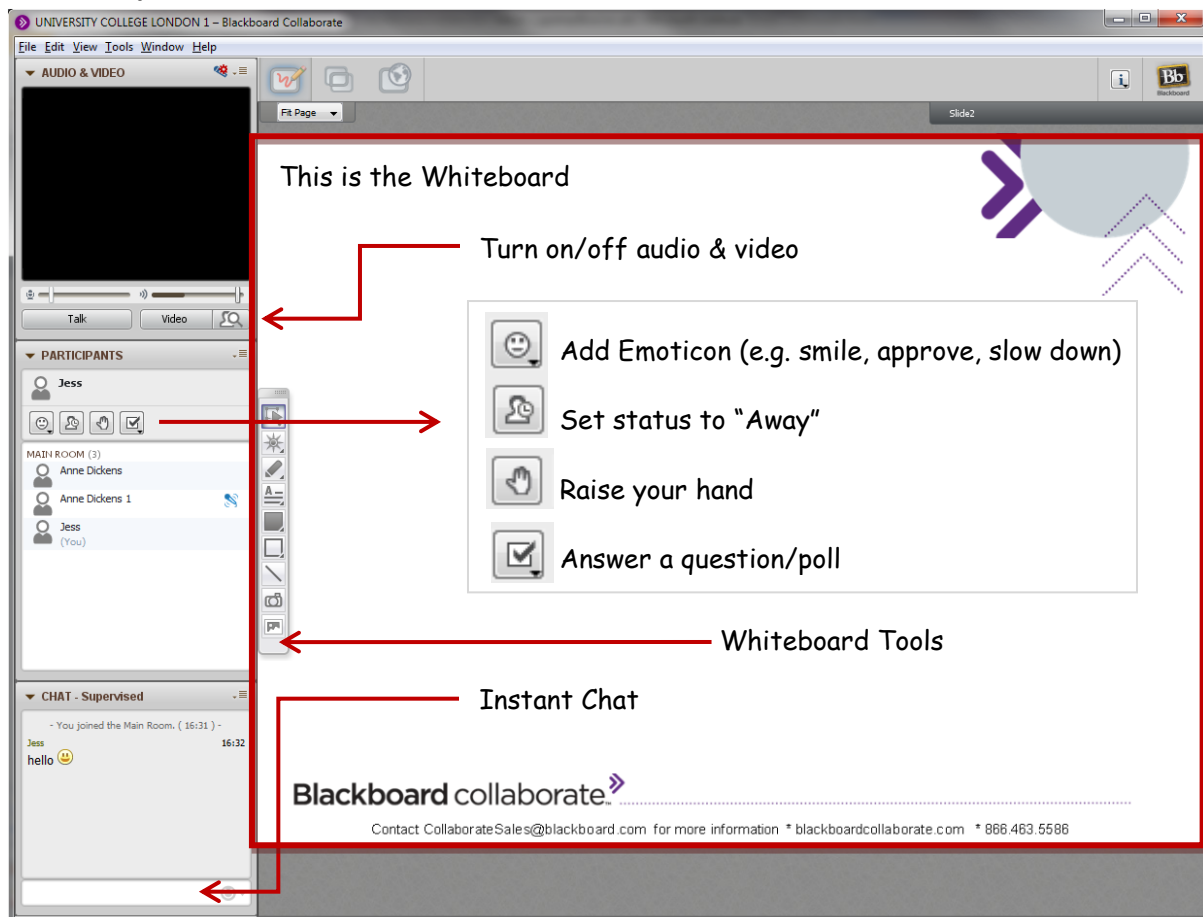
UNIVERSITY COLLEGE LONDON 1 – Blackboard Collaborate

File Edit View Tools Window Help

AUDIO & VIDEO

Talk Video

PARTICIPANTS

Jess

MAIN ROOM (3)
Anne Dickens
Anne Dickens 1
Jess
(You)

CHAT - Supervised

- You joined the Main Room. ( 16:31 ) -
Jess 16:32
hello

Fit Page

Slide2

Bb Blackboard

This is the Whiteboard

Turn on/off audio & video

Add Emoticon (e.g. smile, approve, slow down)

Set status to “Away”

Raise your hand

Answer a question/poll

Whiteboard Tools

Instant Chat

Blackboard collaborate

Contact CollaborateSales@blackboard.com for more information * blackboardcollaborate.com * 866.463.5586